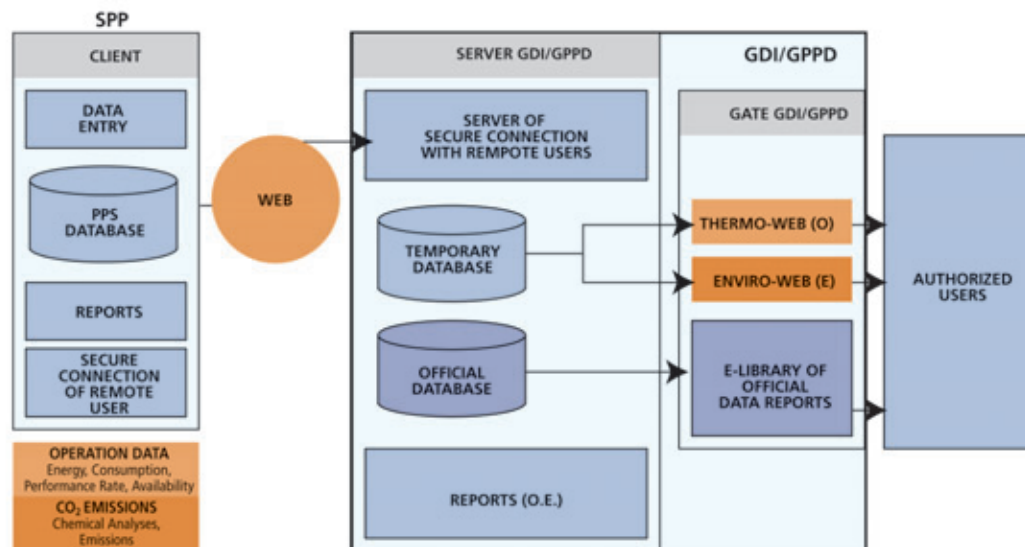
SPP

CLIENT

DATA ENTRY

PPS DATABASE

REPORTS

SECURE CONNECTION OF REMOTE USER

OPERATION DATA
Energy, Consumption, Performance Rate, Availability

$CO_2$ EMISSIONS
Chemical Analyses, Emissions

WEB

SERVER GDI/GPPD

SERVER OF SECURE CONNECTION WITH REMPOTE USERS

TEMPORARY DATABASE

OFFICIAL DATABASE

REPORTS (O.E.)

GDI/GPPD

GATE GDI/GPPD

THERMO-WEB (O)

ENVIRO-WEB (E)

E-LIBRARY OF OFFICIAL DATA REPORTS

AUTHORIZED USERS